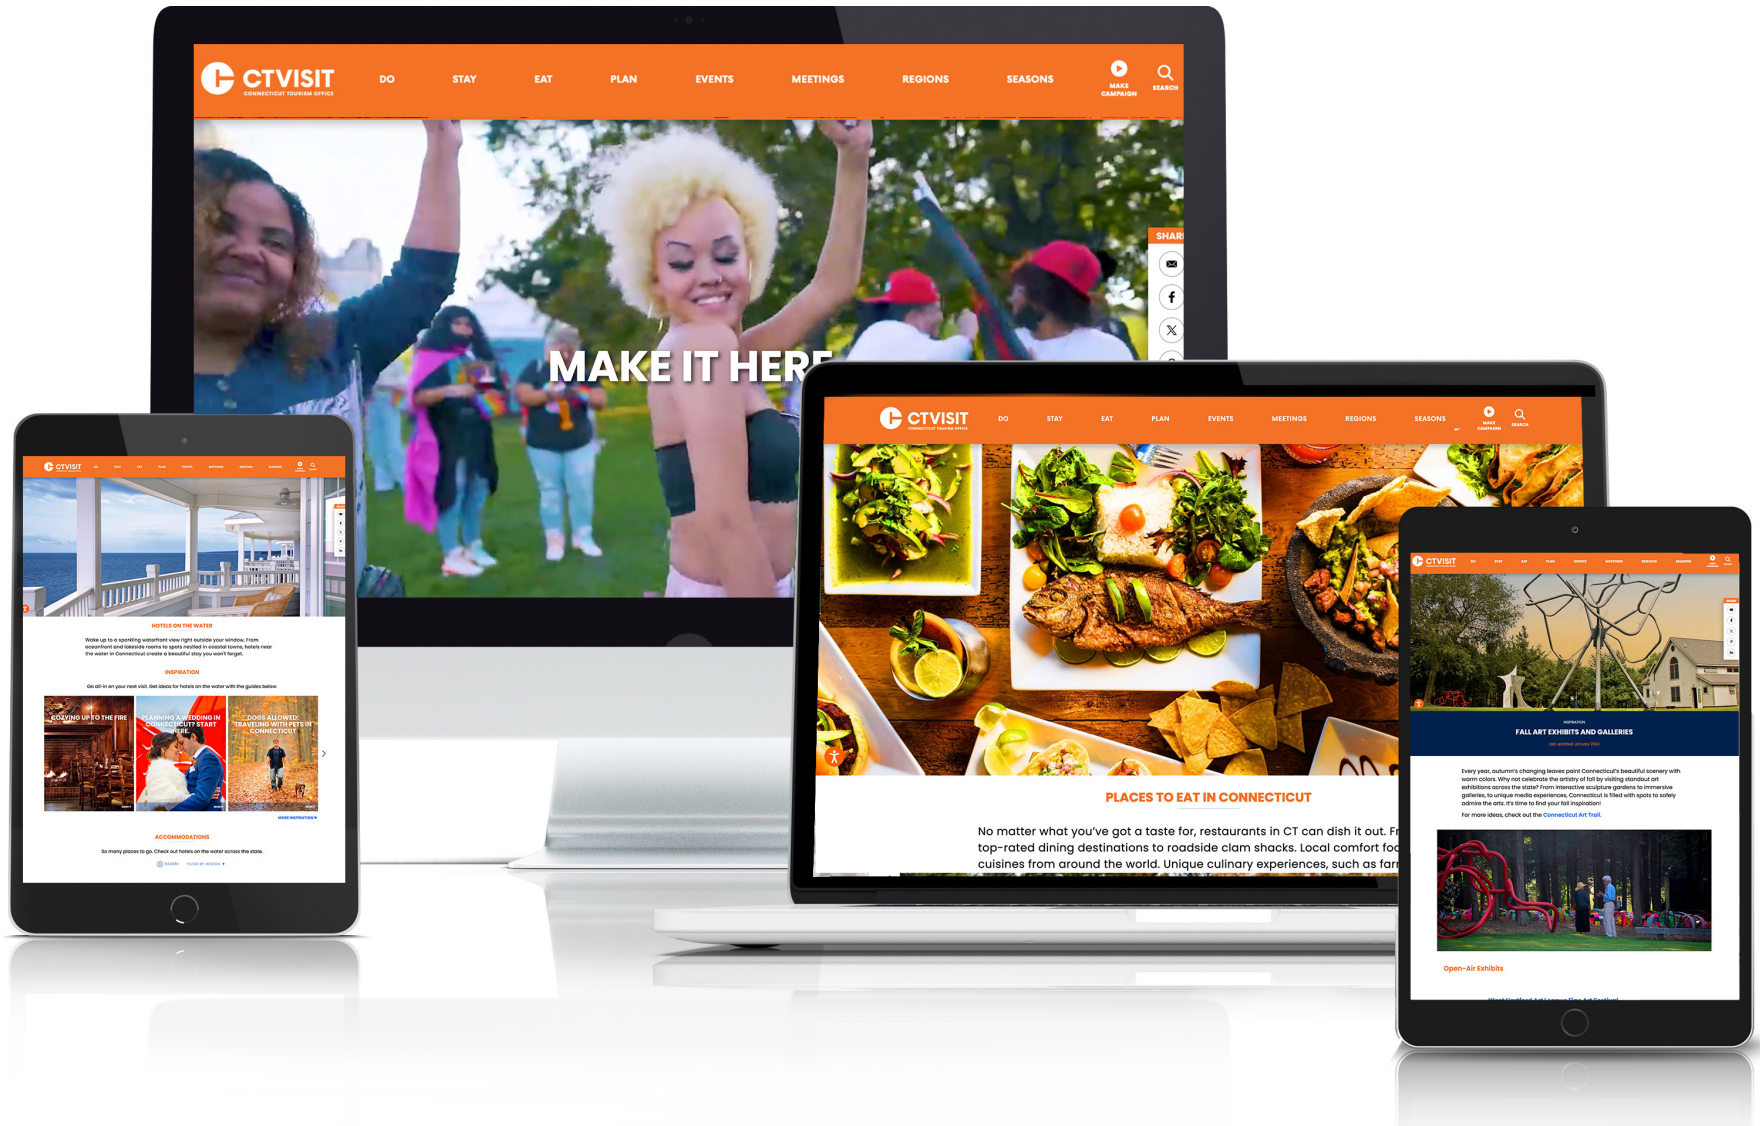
CTVISIT
CONNECTICUT TOURISM OFFICE
DO STAY EAT PLAN EVENTS MEETINGS REGIONS SEASONS
MAKE CAMPAIGN
SEARCH
SHAR
MAKE IT HERE

CTVISIT
DO STAY EAT PLAN EVENTS MEETINGS REGIONS SEASONS
HOTELS ON THE WATER
Wake up to a sparkling waterfront view right outside your window. From oceanfront and lakeside rooms to spots nestled in coastal towns, hotels near the water in Connecticut create a beautiful stay you won't forget.
INSPIRATION
Go all-in on your next visit. Get ideas for hotels on the water with the guides below.
COZYING UP TO THE FIRE
PLANNING A WEDDING IN CONNECTICUT? START HERE.
DOGS ALLOWED: TRAVELING WITH PETS IN CONNECTICUT
MORE INSPIRATION
ACCOMMODATIONS
So many places to go. Check out hotels on the water across the state.

CTVISIT
CONNECTICUT TOURISM OFFICE
DO STAY EAT PLAN EVENTS MEETINGS REGIONS SEASONS
MAKE CAMPAIGN
SEARCH
PLACES TO EAT IN CONNECTICUT
No matter what you've got a taste for, restaurants in CT can dish it out. Fr top-rated dining destinations to roadside clam shacks. Local comfort foo cuisines from around the world. Unique culinary experiences, such as farr

CTVISIT
INSPIRATION
FALL ART EXHIBITS AND GALLERIES
Every year, autumn's changing leaves paint Connecticut's beautiful scenery with warm colors. Why not celebrate the artistry of fall by visiting standout art exhibitions across the state? From interactive sculpture gardens to immersive galleries, to unique media experiences, Connecticut is filled with spots to safely admire the arts. It's time to find your fall inspiration!
For more ideas, check out the Connecticut Art Trail.
Open-Air Exhibits